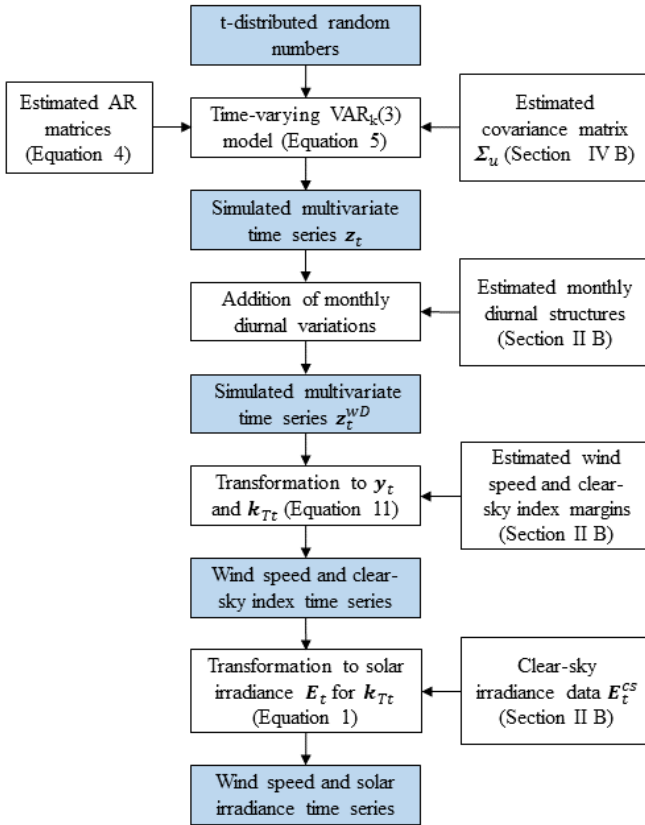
t-distributed random numbers

Estimated AR matrices (Equation 4)

Time-varying VAR$_k$(3) model (Equation 5)

Estimated covariance matrix $\boldsymbol{\Sigma}_u$ (Section IV B)

Simulated multivariate time series $\boldsymbol{z}_t$

Addition of monthly diurnal variations

Estimated monthly diurnal structures (Section II B)

Simulated multivariate time series $\boldsymbol{z}_t^{wD}$

Transformation to $\boldsymbol{y}_t$ and $\boldsymbol{k}_{Tt}$ (Equation 11)

Estimated wind speed and clear-sky index margins (Section II B)

Wind speed and clear-sky index time series

Transformation to solar irradiance $\boldsymbol{E}_t$ for $\boldsymbol{k}_{Tt}$ (Equation 1)

Clear-sky irradiance data $\boldsymbol{E}_t^{cs}$ (Section II B)

Wind speed and solar irradiance time series